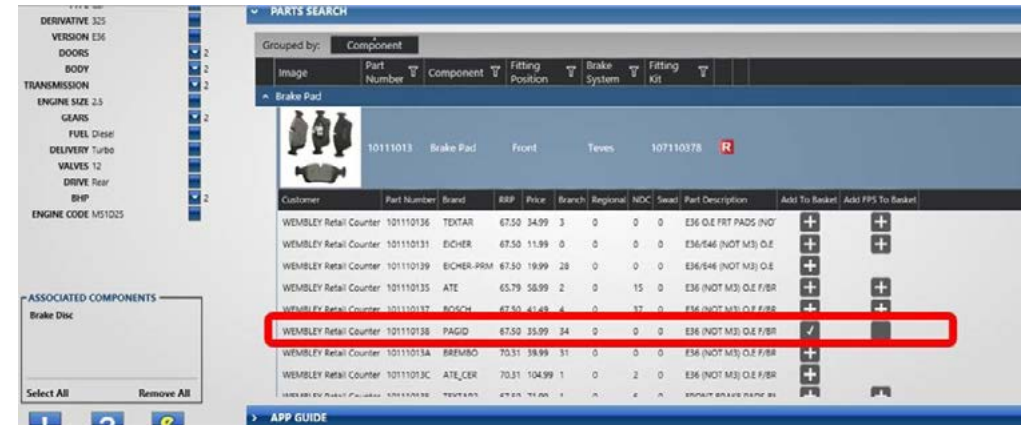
DERIVATIVE 325
VERSION E36
DOORS 2
BODY 2
TRANSMISSION 2
ENGINE SIZE 2.5
GEARS 2
FUEL Diesel
DELIVERY Turbo
VALVES 12
DRIVE Rear
BHP 2
ENGINE CODE M51D25

ASSOCIATED COMPONENTS
Brake Disc

Select All
Remove All

PARTS SEARCH

Grouped by: Component

| Image | Part Number | Component | Fitting Position | Brake System | Fitting Kit |
|---|---|---|---|---|---|

Brake Pad

10111013 Brake Pad Front Teves 107110378 R

| Customer | Part Number | Brand | RRP | Price | Branch | Regional | NDC | Swad | Part Description | Add To Basket | Add FPS To Basket |
|---|---|---|---|---|---|---|---|---|---|---|---|
| WEMBLEY Retail Counter | 101110136 | TEXTAR | 67.50 | 34.99 | 3 | 0 | 0 | 0 | E36 O.E FRT PADS (NOT | | |
| WEMBLEY Retail Counter | 101110131 | EICHER | 67.50 | 11.99 | 0 | 0 | 0 | 0 | E36/E46 (NOT M3) O.E | | |
| WEMBLEY Retail Counter | 101110139 | EICHER-PRM | 67.50 | 19.99 | 28 | 0 | 0 | 0 | E36/E46 (NOT M3) O.E | | |
| WEMBLEY Retail Counter | 101110135 | ATE | 65.79 | 58.99 | 2 | 0 | 15 | 0 | E36 (NOT M3) O.E F/BR | | |
| WEMBLEY Retail Counter | 101110137 | BOSCH | 67.50 | 41.49 | 4 | 0 | 37 | 0 | E36 (NOT M3) O.E F/BR | | |
| WEMBLEY Retail Counter | 101110138 | PAGID | 67.50 | 35.99 | 34 | 0 | 0 | 0 | E36 (NOT M3) O.E F/BR | ✓ | |
| WEMBLEY Retail Counter | 10111013A | BREMBO | 70.31 | 59.99 | 31 | 0 | 0 | 0 | E36 (NOT M3) O.E F/BR | | |
| WEMBLEY Retail Counter | 10111013C | ATE_CER | 70.31 | 104.99 | 1 | 0 | 2 | 0 | E36 (NOT M3) O.E F/BR | | |
| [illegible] | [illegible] | TEXTAR | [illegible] | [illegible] | | | | | FRONT BRAKE PADS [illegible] | | |

APP GUIDE